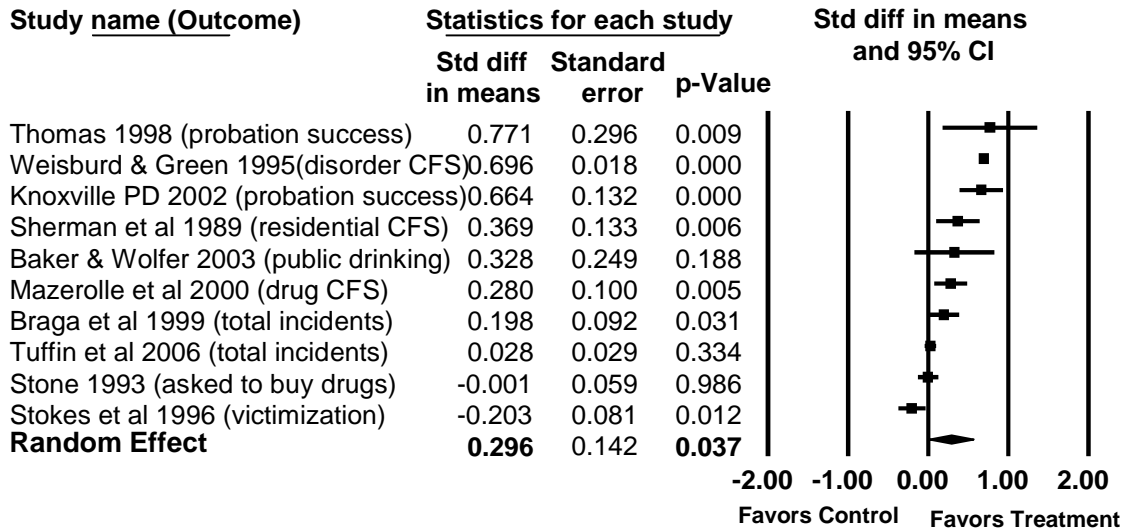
Study name (Outcome)

| | Statistics for each study | | |
|---|---|---|---|
| | Std diff in means | Standard error | p-Value |
| Thomas 1998 (probation success) | 0.771 | 0.296 | 0.009 |
| Weisburd & Green 1995(disorder CFS) | 0.696 | 0.018 | 0.000 |
| Knoxville PD 2002 (probation success) | 0.664 | 0.132 | 0.000 |
| Sherman et al 1989 (residential CFS) | 0.369 | 0.133 | 0.006 |
| Baker & Wolfer 2003 (public drinking) | 0.328 | 0.249 | 0.188 |
| Mazerolle et al 2000 (drug CFS) | 0.280 | 0.100 | 0.005 |
| Braga et al 1999 (total incidents) | 0.198 | 0.092 | 0.031 |
| Tuffin et al 2006 (total incidents) | 0.028 | 0.029 | 0.334 |
| Stone 1993 (asked to buy drugs) | -0.001 | 0.059 | 0.986 |
| Stokes et al 1996 (victimization) | -0.203 | 0.081 | 0.012 |
| **Random Effect** | **0.296** | 0.142 | **0.037** |

Std diff in means and 95% CI

-2.00 -1.00 0.00 1.00 2.00

Favors Control Favors Treatment